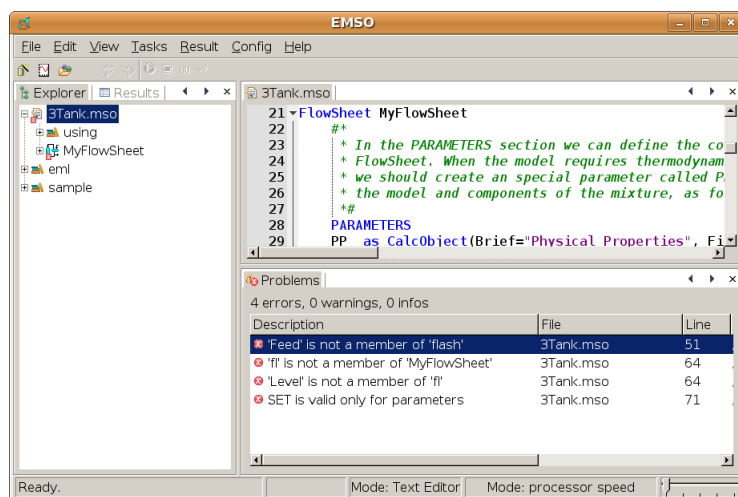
EMSO

File Edit View Tasks Result Config Help

Explorer | Results

3Tank.mso
using
MyFlowSheet
eml
sample

3Tank.mso

21 FlowSheet MyFlowSheet
22 #*
23 * In the PARAMETERS section we can define the co
24 * FlowSheet. When the model requires thermodynam
25 * we should create an special parameter called P
26 * the model and components of the mixture, as fo
27 *#
28 PARAMETERS
29 PP as CalcObject(Brief="Physical Properties", Fi

Problems

4 errors, 0 warnings, 0 infos

| Description | File | Line |
|---|---|---|
| 'Feed' is not a member of 'flash' | 3Tank.mso | 51 |
| 'fl' is not a member of 'MyFlowSheet' | 3Tank.mso | 64 |
| 'Level' is not a member of 'fl' | 3Tank.mso | 64 |
| SET is valid only for parameters | 3Tank.mso | 71 |

Ready. Mode: Text Editor Mode: processor speed